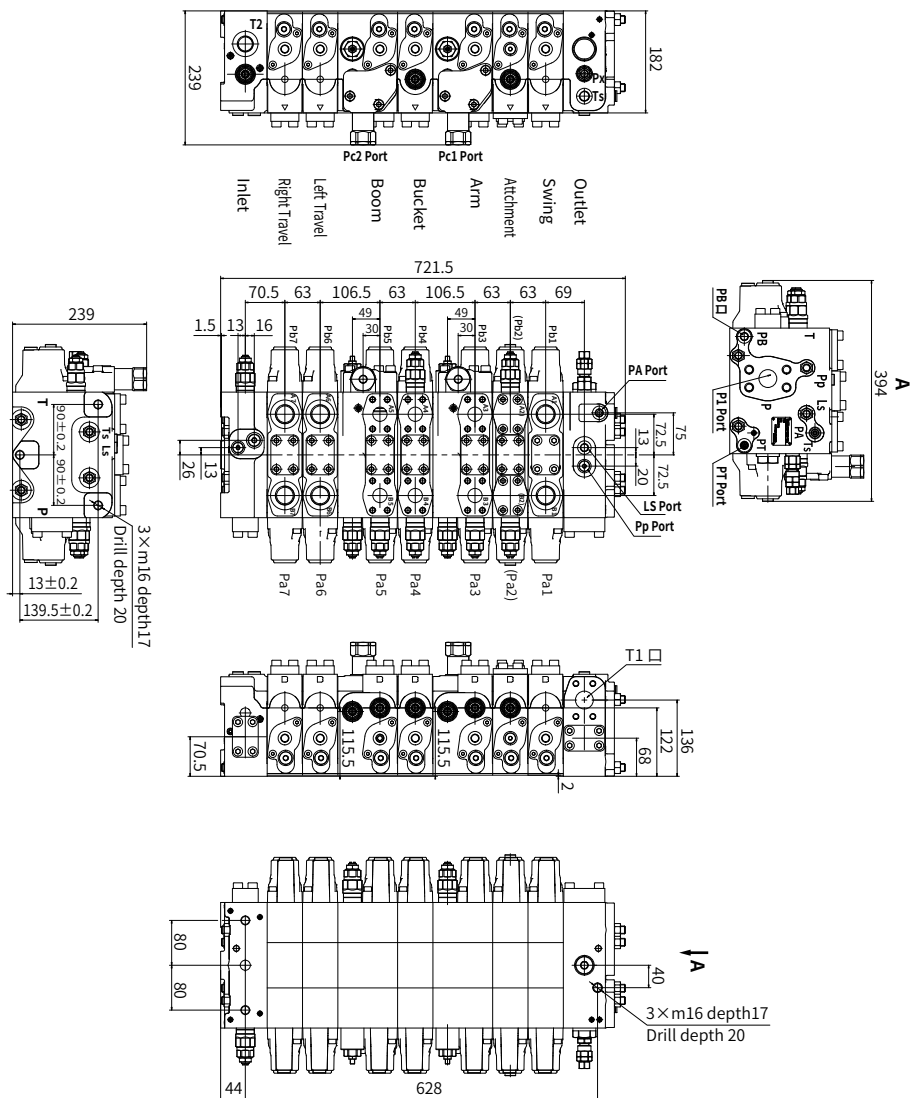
T2
239
182
Px
Ts
Pc2 Port
Pc1 Port

Inlet
Right Travel
Left Travel
Boom
Bucket
Arm
Attchment
Swing
Outlet

721.5
70.5 63 106.5 63 106.5 63 63 69
49
30
49
30
1.5 13 16
Pb7 Pb6 Pb5 Pb4 Pb3 (Pb2) Pb1
PA Port
72.5
13
20
72.5
75
26
13
LS Port
Pp Port
Pa7 Pa6 Pa5 Pa4 Pa3 (Pa2) Pa1

239
T
Ts
Ls
$90\pm0.2$
$90\pm0.2$
P
$3\times$m16 depth17
Drill depth 20
$13\pm0.2$
$139.5\pm0.2$

PB
PB
T
Pp
P1 Port
P
Ls
PA
Ts
PT
PT Port
A
394

T1
70.5
115.5
115.5
122
136
68
2

80
80
A
40
$3\times$m16 depth17
Drill depth 20
44
628